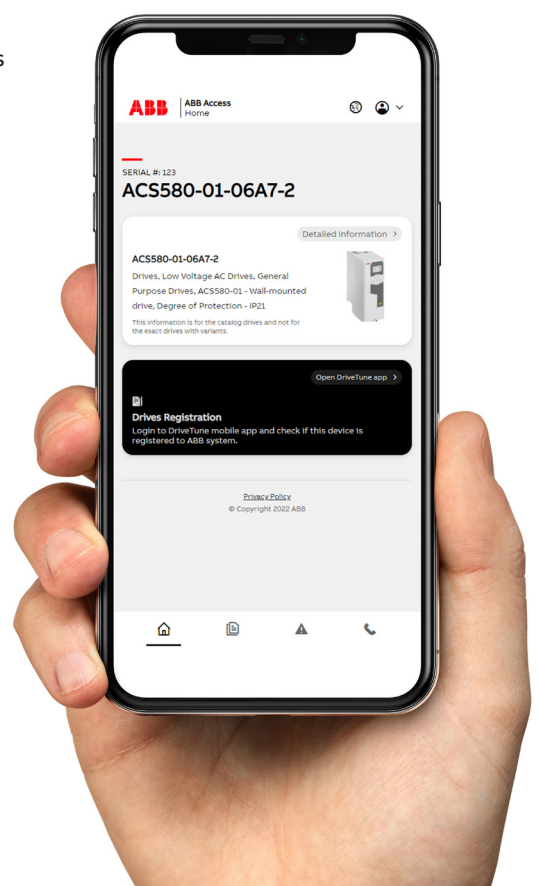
s

ABB
ABB Access
Home

SERIAL #: 123
ACS580-01-06A7-2

Detailed information >

ACS580-01-06A7-2
Drives, Low Voltage AC Drives, General Purpose Drives, ACS580-01 - Wall-mounted drive, Degree of Protection - IP21
This information is for the catalog drives and not for the exact drives with variants.

Open DriveTune app >

Drives Registration
Login to DriveTune mobile app and check if this device is registered to ABB system.

Privacy Policy
© Copyright 2022 ABB